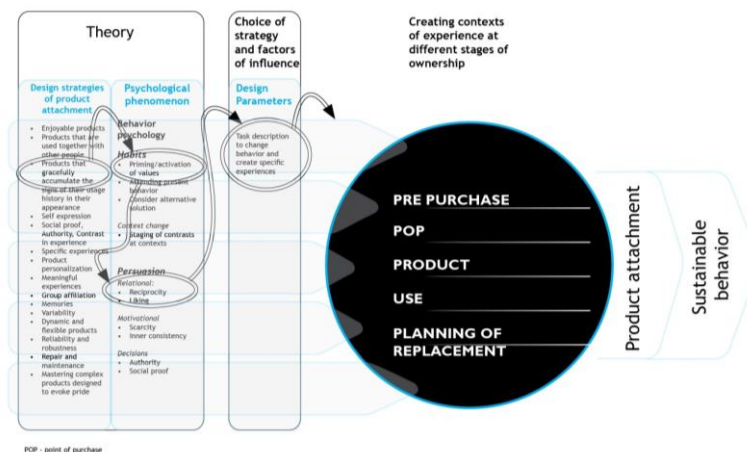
Theory

Choice of strategy and factors of influence

Creating contexts of experience at different stages of ownership

Design strategies of product attachment

- Enjoyable products
- Products that are used together with other people
- Products that gracefully accumulate the signs of their usage history in their appearance
- Self expression
- Social proof, Authority, Contrast in experience
- Specific experiences
- Product personalization
- Meaningful experiences
- Group affiliation
- Memories
- Variability
- Dynamic and flexible products
- Reliability and robustness
- Repair and maintenance
- Mastering complex products designed to evoke pride

Psychological phenomenon

Behavior psychology

Habits
- Priming/activation of values
- Attending present behavior
- Consider alternative solution

Context change
- Staging of contrasts at contexts

Persuasion
Relational:
- Reciprocity
- Liking

Motivational
- Scarcity
- Inner consistency

Decisions
- Authority
- Social proof

Design Parameters

Task description to change behavior and create specific experiences

PRE PURCHASE
POP
PRODUCT
USE
PLANNING OF REPLACEMENT

Product attachment

Sustainable behavior

POP - point of purchase